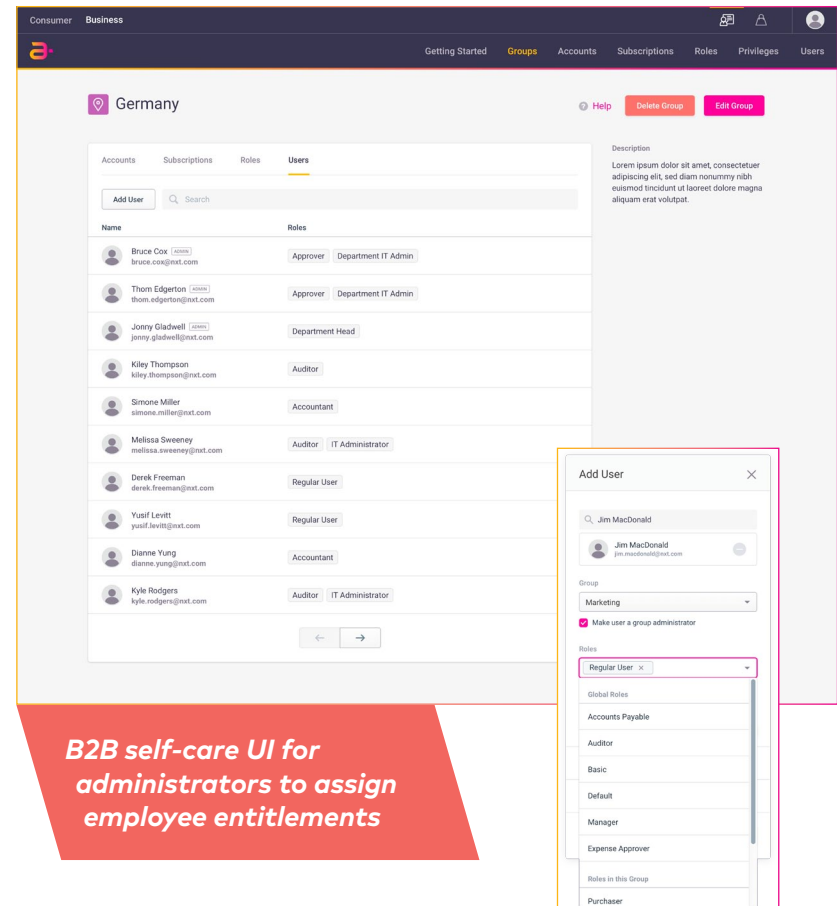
Consumer Business

Getting Started Groups Accounts Subscriptions Roles Privileges Users

Germany

Help Delete Group Edit Group

Accounts Subscriptions Roles Users

Add User Search

| Name | Roles |
|---|---|
| Bruce Cox ADMIN bruce.cox@nxt.com | Approver, Department IT Admin |
| Thom Edgerton ADMIN thom.edgerton@nxt.com | Approver, Department IT Admin |
| Jonny Gladwell ADMIN jonny.gladwell@nxt.com | Department Head |
| Kiley Thompson kiley.thompson@nxt.com | Auditor |
| Simone Miller simone.miller@nxt.com | Accountant |
| Melissa Sweeney melissa.sweeney@nxt.com | Auditor, IT Administrator |
| Derek Freeman derek.freeman@nxt.com | Regular User |
| Yusif Levitt yusif.levitt@nxt.com | Regular User |
| Dianne Yung dianne.yung@nxt.com | Accountant |
| Kyle Rodgers kyle.rodgers@nxt.com | Auditor, IT Administrator |

← →

Description

Lorem ipsum dolor sit amet, consectetuer adipiscing elit, sed diam nonummy nibh euismod tincidunt ut laoreet dolore magna aliquam erat volutpat.

Add User

Jim MacDonald

Jim MacDonald
jim.macdonald@nxt.com

Group

Marketing

Make user a group administrator

Roles

Regular User ×

Global Roles

Accounts Payable

Auditor

Basic

Default

Manager

Expense Approver

Roles in this Group

Purchaser

B2B self-care UI for administrators to assign employee entitlements